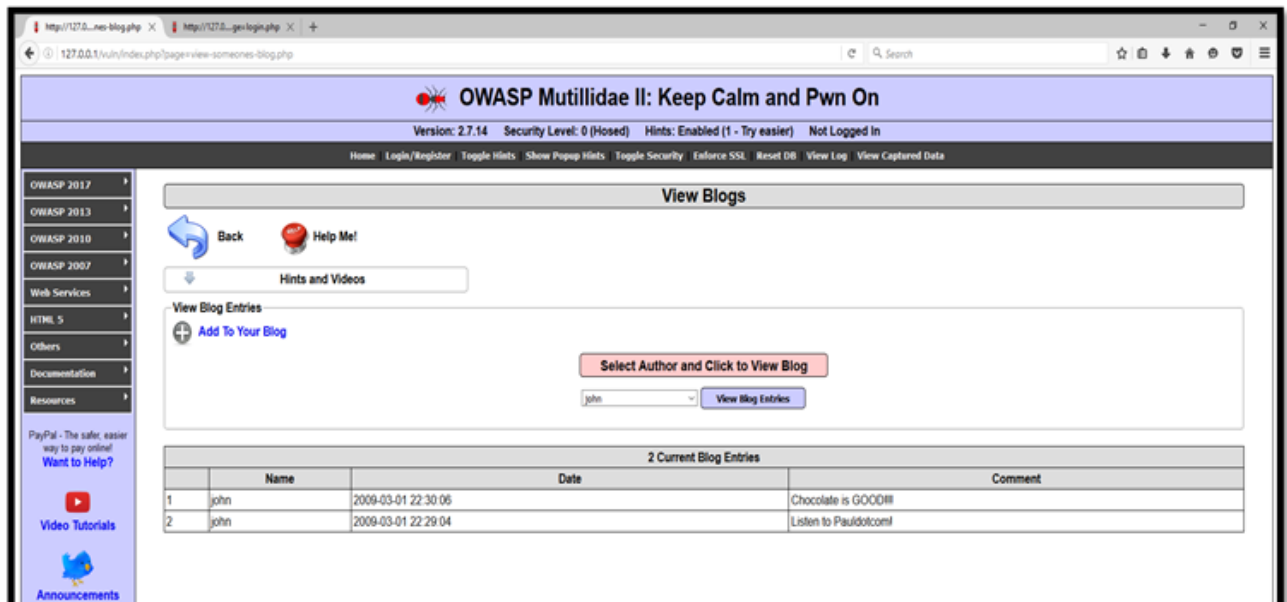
http://127.0....nes-blog.php × | http://127.0....ge=login.php × | +

127.0.0.1/vuln/index.php?page=view-someones-blog.php

Search

OWASP Mutillidae II: Keep Calm and Pwn On

Version: 2.7.14 Security Level: 0 (Hosed) Hints: Enabled (1 - Try easier) Not Logged In

Home | Login/Register | Toggle Hints | Show Popup Hints | Toggle Security | Enforce SSL | Reset DB | View Log | View Captured Data

OWASP 2017
OWASP 2013
OWASP 2010
OWASP 2007
Web Services
HTML 5
Others
Documentation
Resources

PayPal - The safer, easier way to pay online!
Want to Help?

Video Tutorials

Announcements

View Blogs

Back

Help Me!

Hints and Videos

View Blog Entries

Add To Your Blog

Select Author and Click to View Blog

john

View Blog Entries

| 2 Current Blog Entries | | | |
|---|---|---|---|
| | Name | Date | Comment |
| 1 | john | 2009-03-01 22:30:06 | Chocolate is GOOD!!! |
| 2 | john | 2009-03-01 22:29:04 | Listen to Pauldotcom! |